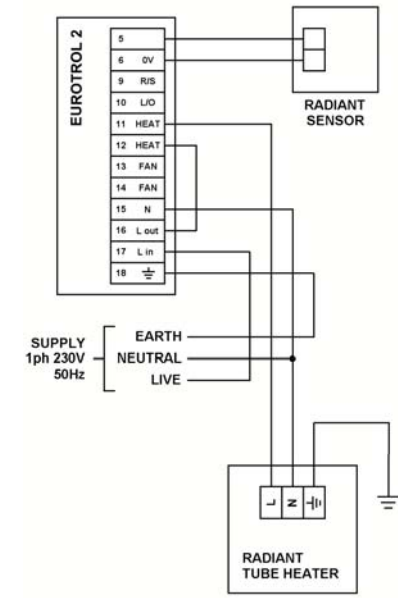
EUROTROL 2

| | |
|---|---|
| 5 | |
| 6 | 0V |
| 9 | R/S |
| 10 | L/O |
| 11 | HEAT |
| 12 | HEAT |
| 13 | FAN |
| 14 | FAN |
| 15 | N |
| 16 | L out |
| 17 | L in |
| 18 | ⏚ |

RADIANT SENSOR

SUPPLY 1ph 230V 50Hz

EARTH
NEUTRAL
LIVE

L N ⏚

RADIANT TUBE HEATER